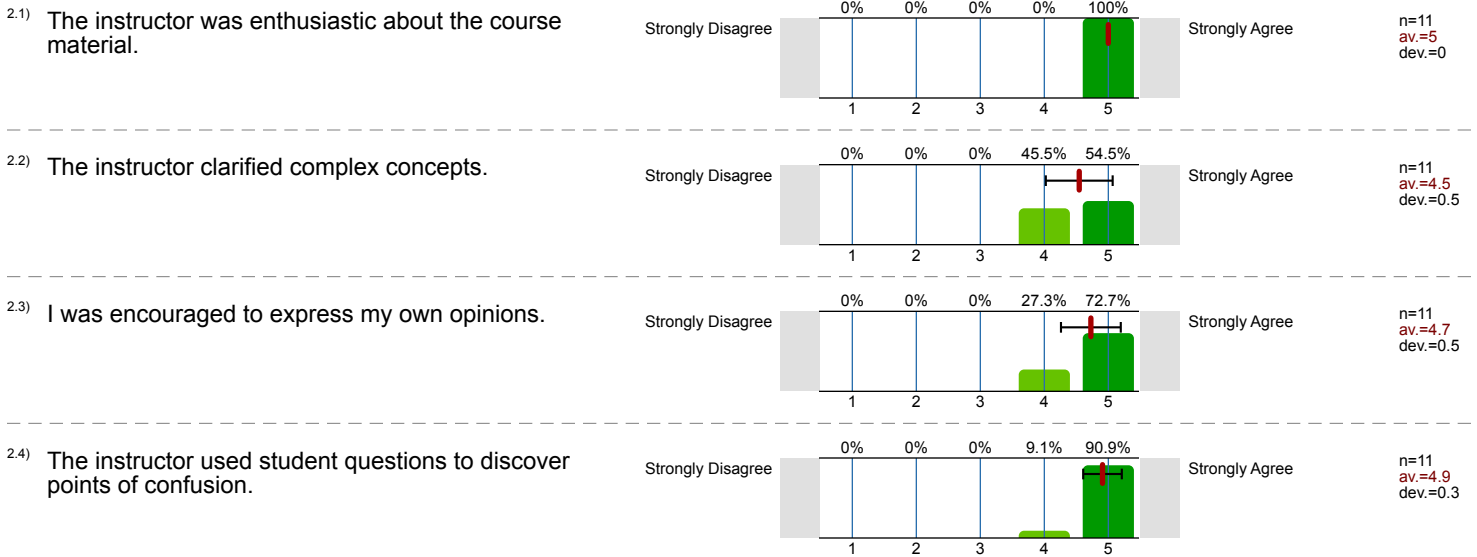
2.1) The instructor was enthusiastic about the course material.

Strongly Disagree

| 0% | 0% | 0% | 0% | 100% |
|---|---|---|---|---|
| 1 | 2 | 3 | 4 | 5 |

Strongly Agree

n=11
av.=5
dev.=0

2.2) The instructor clarified complex concepts.

Strongly Disagree

| 0% | 0% | 0% | 45.5% | 54.5% |
|---|---|---|---|---|
| 1 | 2 | 3 | 4 | 5 |

Strongly Agree

n=11
av.=4.5
dev.=0.5

2.3) I was encouraged to express my own opinions.

Strongly Disagree

| 0% | 0% | 0% | 27.3% | 72.7% |
|---|---|---|---|---|
| 1 | 2 | 3 | 4 | 5 |

Strongly Agree

n=11
av.=4.7
dev.=0.5

2.4) The instructor used student questions to discover points of confusion.

Strongly Disagree

| 0% | 0% | 0% | 9.1% | 90.9% |
|---|---|---|---|---|
| 1 | 2 | 3 | 4 | 5 |

Strongly Agree

n=11
av.=4.9
dev.=0.3